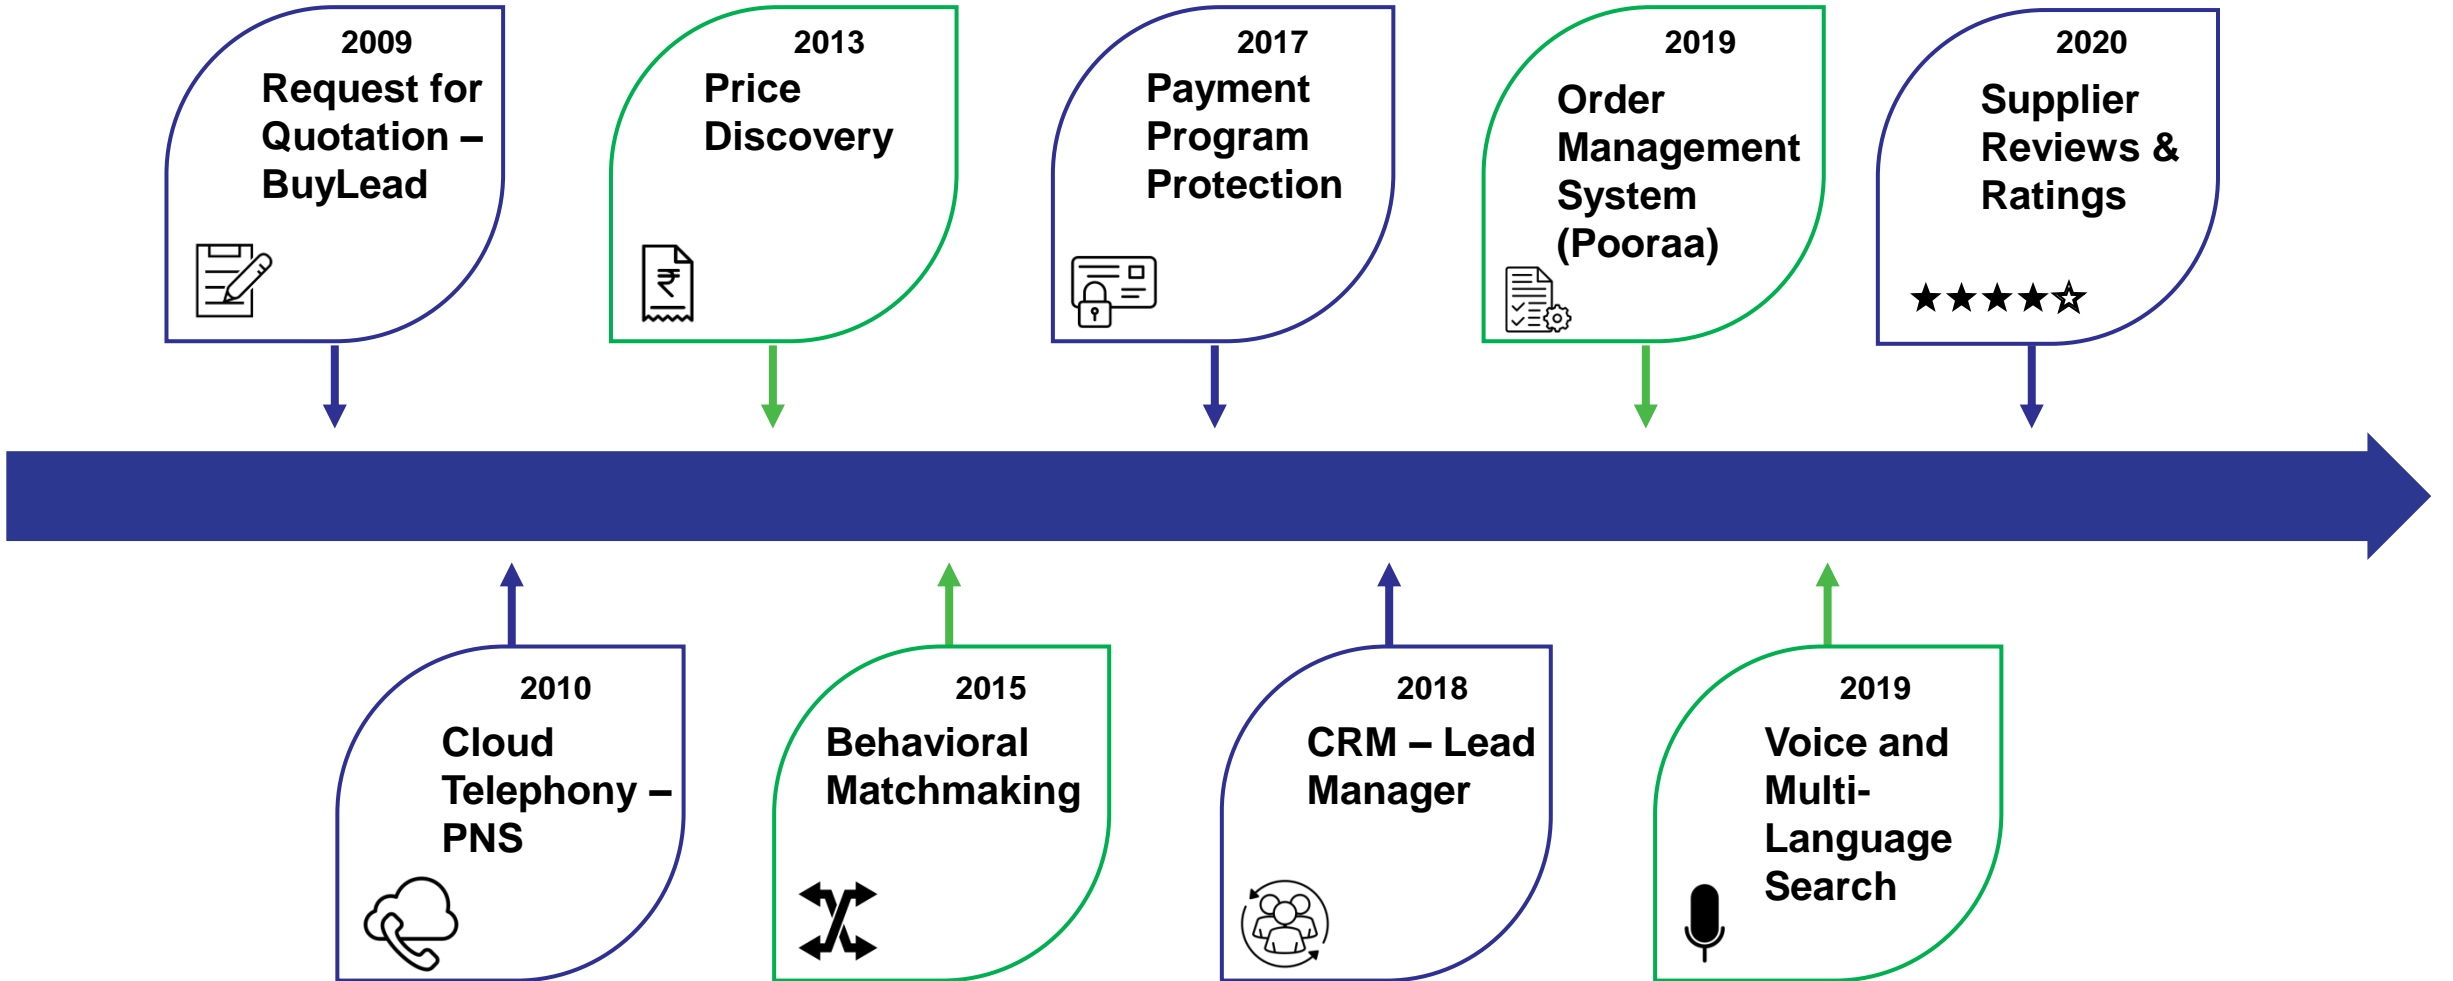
2009
Request for Quotation – BuyLead

2013
Price Discovery

₹

2017
Payment Program Protection

2019
Order Management System (Pooraa)

2020
Supplier Reviews & Ratings

★★★★☆

2010
Cloud Telephony – PNS

2015
Behavioral Matchmaking

2018
CRM – Lead Manager

2019
Voice and Multi-Language Search